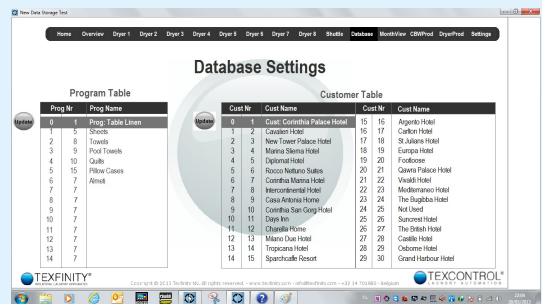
New Data Storage Test

Home Overview Dryer 1 Dryer 2 Dryer 3 Dryer 4 Dryer 5 Dryer 6 Dryer 7 Dryer 8 Shuttle Database MonthView CBWProd DryerProd Settings

Database Settings

Program Table

Update

| | Prog Nr | Prog Name |
|---|---|---|
| 0 | 1 | Prog: Table Linen |
| 1 | 5 | Sheets |
| 2 | 8 | Towels |
| 3 | 9 | Pool Towels |
| 4 | 10 | Quilts |
| 5 | 15 | Pillow Cases |
| 6 | 7 | Almeli |
| 7 | 7 | |
| 8 | 7 | |
| 9 | 7 | |
| 10 | 7 | |
| 11 | 7 | |
| 12 | 7 | |
| 13 | 7 | |
| 14 | 7 | |

Customer Table

Update

| | Cust Nr | Cust Name | | Cust Nr | Cust Name |
|---|---|---|---|---|---|
| 0 | 1 | Cust: Corinthia Palace Hotel | 15 | 16 | Argento Hotel |
| 1 | 2 | Cavalieri Hotel | 16 | 17 | Carlton Hotel |
| 2 | 3 | New Tower Palace Hotel | 17 | 18 | St Julians Hotel |
| 3 | 4 | Marina Sliema Hotel | 18 | 19 | Europa Hotel |
| 4 | 5 | Diplomat Hotel | 19 | 20 | Footloose |
| 5 | 6 | Rocco Nettuno Suites | 20 | 21 | Qawra Palace Hotel |
| 6 | 7 | Corinthia Marina Hotel | 21 | 22 | Vivaldi Hotel |
| 7 | 8 | Intercontinental Hotel | 22 | 23 | Mediterraneo Hotel |
| 8 | 9 | Casa Antonia Home | 23 | 24 | The Bugibba Hotel |
| 9 | 10 | Corinthia San Gorg Hotel | 24 | 25 | Not Used |
| 10 | 11 | Days Inn | 25 | 26 | Suncrest Hotel |
| 11 | 12 | Charella Home | 26 | 27 | The British Hotel |
| 12 | 13 | Milano Due Hotel | 27 | 28 | Castille Hotel |
| 13 | 14 | Tropicana Hotel | 28 | 29 | Osborne Hotel |
| 14 | 15 | Sparchcaffe Resort | 29 | 30 | Grand Harbour Hotel |

TEXFINITY®

Copyright © 2013 Texfinity NV. All rights reserved - www.texfinity.com - info@texfinity.com - +32 14 701860 - Belgium

TEXCONTROL® LAUNDRY AUTOMATION